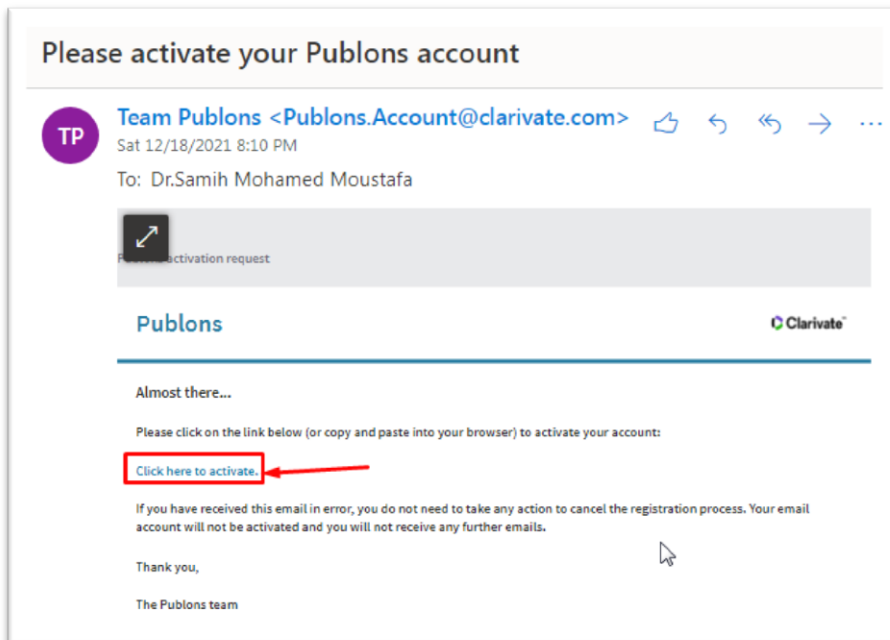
Please activate your Publons account

TP

Team Publons <Publons.Account@clarivate.com>

Sat 12/18/2021 8:10 PM

To: Dr.Samih Mohamed Moustafa

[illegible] activation request

Publons

Clarivate

Almost there...

Please click on the link below (or copy and paste into your browser) to activate your account:

Click here to activate.

If you have received this email in error, you do not need to take any action to cancel the registration process. Your email account will not be activated and you will not receive any further emails.

Thank you,

The Publons team